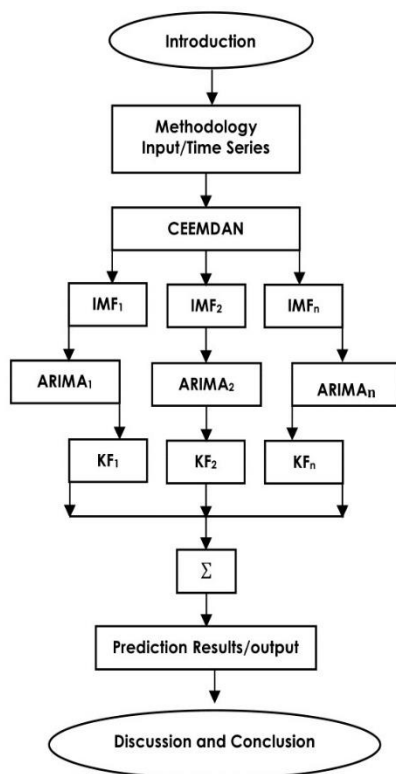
Introduction

Methodology
Input/Time Series

CEEMDAN

$IMF_1$

$IMF_2$

$IMF_n$

$ARIMA_1$

$ARIMA_2$

$ARIMA_n$

$KF_1$

$KF_2$

$KF_n$

$\Sigma$

Prediction Results/output

Discussion and Conclusion